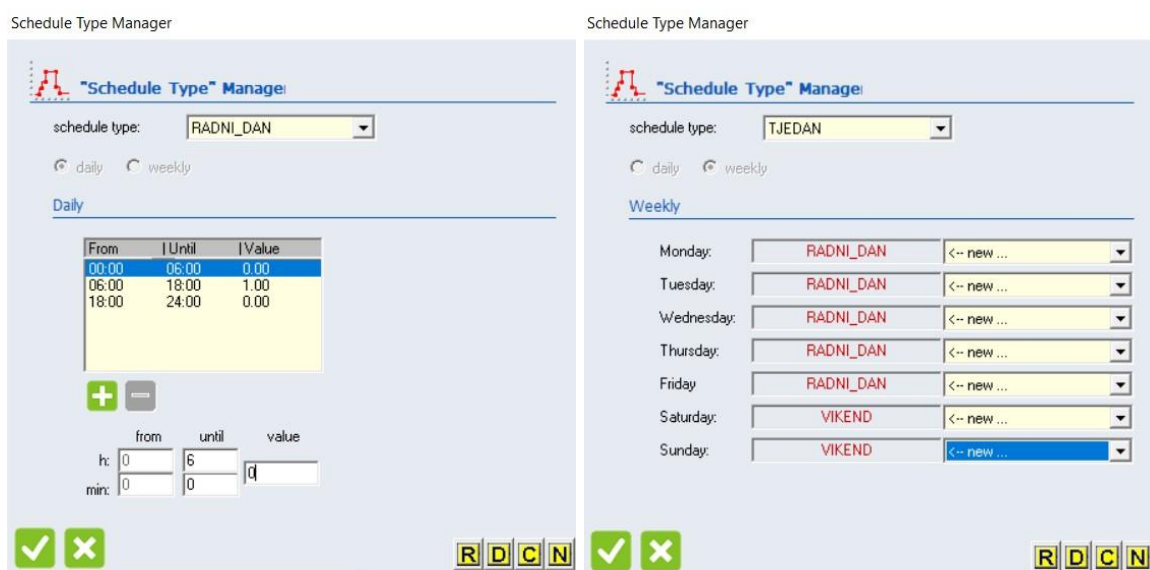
Schedule Type Manager

"Schedule Type" Manage

schedule type: RADNI_DAN

daily weekly

Daily

| From | Until | Value |
|---|---|---|
| 00:00 | 06:00 | 0.00 |
| 06:00 | 18:00 | 1.00 |
| 18:00 | 24:00 | 0.00 |

from until value

h: 0 6 0

min: 0 0

R D C N

Schedule Type Manager

"Schedule Type" Manage

schedule type: TJEDAN

daily weekly

Weekly

| | | |
|---|---|---|
| Monday: | RADNI_DAN | <-- new ... |
| Tuesday: | RADNI_DAN | <-- new ... |
| Wednesday: | RADNI_DAN | <-- new ... |
| Thursday: | RADNI_DAN | <-- new ... |
| Friday | RADNI_DAN | <-- new ... |
| Saturday: | VIKEND | <-- new ... |
| Sunday: | VIKEND | <-- new ... |

R D C N